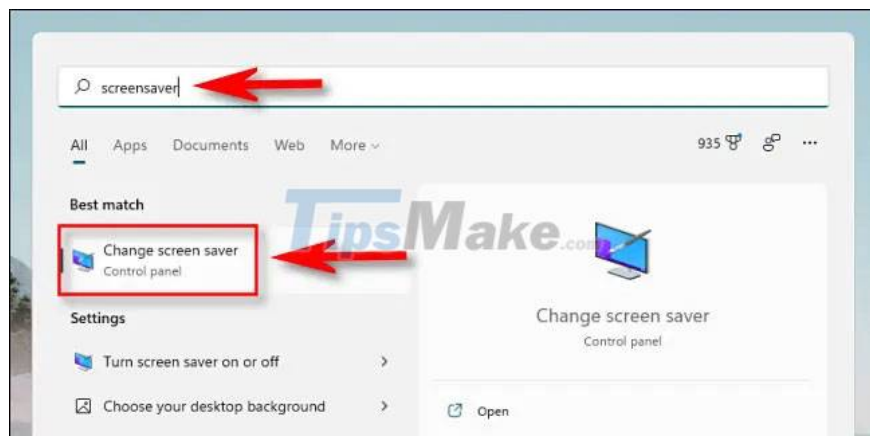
screensaver

All Apps Documents Web More

935

Best match

Change screen saver
Control panel

TipsMake.com

Settings

Turn screen saver on or off

Choose your desktop background

Change screen saver
Control panel

Open